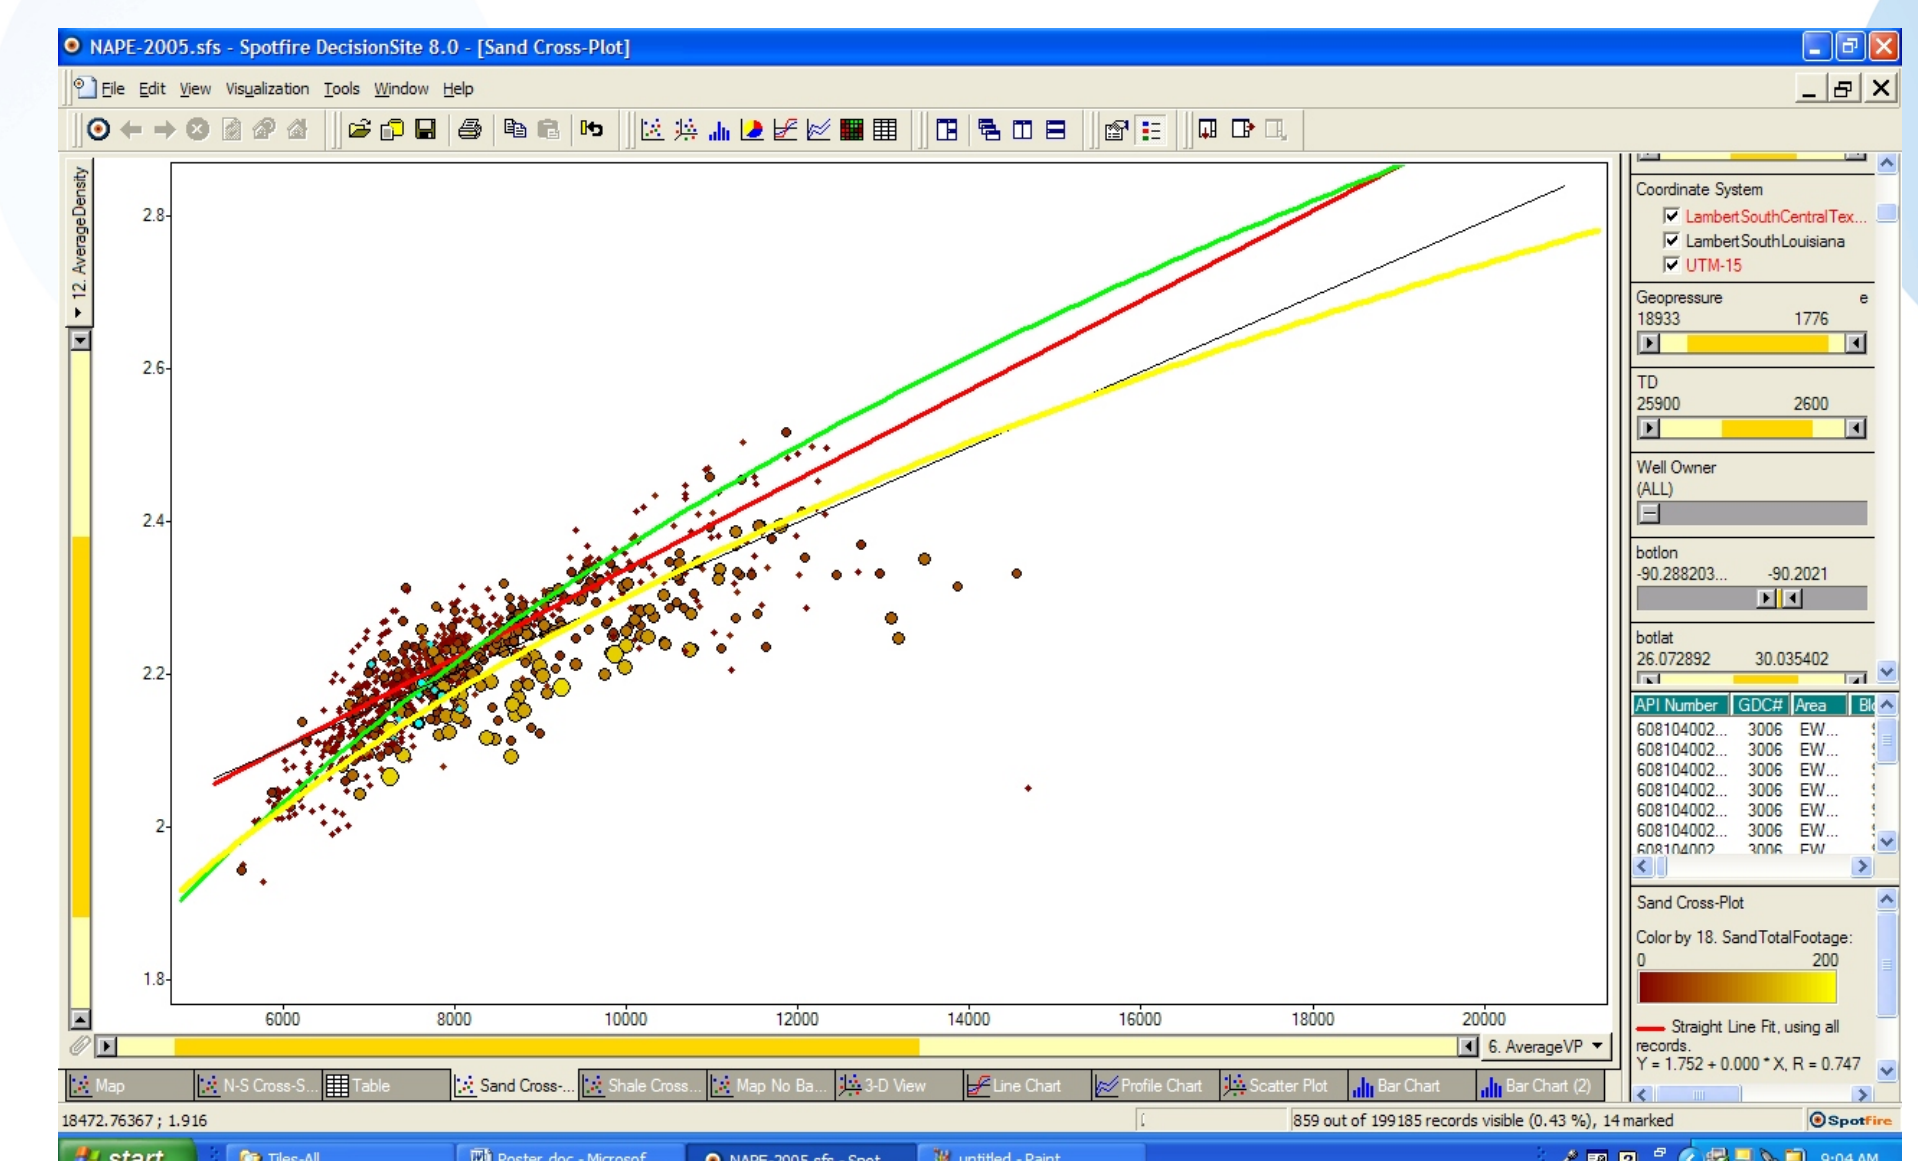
NAPE-2005.sfs - Spotfire DecisionSite 8.0 - [Sand Cross-Plot]

File Edit View Visualization Tools Window Help

12. AverageDensity

2.8
2.6
2.4
2.2
2
1.8

6000 8000 10000 12000 14000 16000 18000 20000

6. AverageVP

Coordinate System
LambertSouthCentralTex...
LambertSouthLouisiana
UTM-15

Geopressure e
18933 1776

TD
25900 2600

Well Owner
(ALL)

botlon
-90.288203... -90.2021

botlat
26.072892 30.035402

| API Number | GDC# | Area | Bl |
|---|---|---|---|
| 608104002... | 3006 | EW... | |
| 608104002... | 3006 | EW... | |
| 608104002... | 3006 | EW... | |
| 608104002... | 3006 | EW... | |
| 608104002... | 3006 | EW... | |
| 608104002... | 3006 | EW... | |
| 608104002 | 3006 | EW | |

Sand Cross-Plot
Color by 18. SandTotalFootage:
0 200
Straight Line Fit, using all records.
Y = 1.752 + 0.000 * X, R = 0.747

Map N-S Cross-S... Table Sand Cross-... Shale Cross... Map No Ba... 3-D View Line Chart Profile Chart Scatter Plot Bar Chart Bar Chart (2)

18472.76367 ; 1.916
859 out of 199185 records visible (0.43 %), 14 marked
Spotfire

start Tiles-All Poster.doc - Microsof... NAPE-2005.sfs - Spot... untitled - Paint 9:04 AM